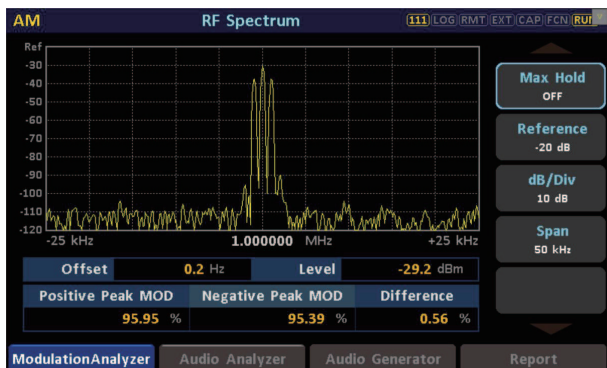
AM RF Spectrum 111 LOG RMT EXT CAP FCN RUI

Ref
-30
-40
-50
-60
-70
-80
-90
-100
-110
-120
-25 kHz 1.000000 MHz +25 kHz

Max Hold
OFF

Reference
-20 dB

dB/Div
10 dB

Span
50 kHz

| Offset | 0.2 Hz | Level | -29.2 dBm |
|---|---|---|---|

| Positive Peak MOD | Negative Peak MOD | Difference |
|---|---|---|
| 95.95 % | 95.39 % | 0.56 % |

ModulationAnalyzer Audio Analyzer Audio Generator Report